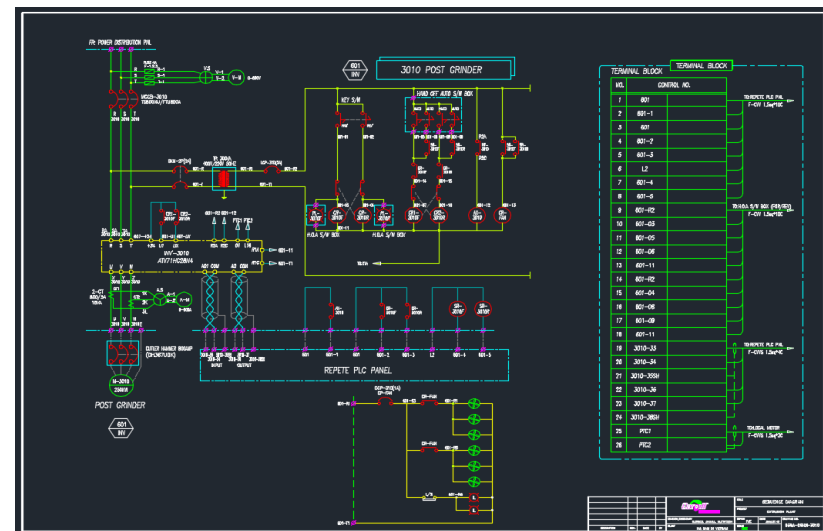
FR POWER DISTRIBUTION PNL

601
INV

3010 POST GRINDER

TERMINAL BLOCK

TERMINAL BLOCK

| NO. | CONTROL NO. |
|---|---|
| 1 | 601 |
| 2 | 601-1 |
| 3 | 601 |
| 4 | 601-2 |
| 5 | 601-3 |
| 6 | L2 |
| 7 | 601-4 |
| 8 | 601-5 |
| 9 | 601-R2 |
| 10 | 601-03 |
| 11 | 601-05 |
| 12 | 601-06 |
| 13 | 601-11 |
| 14 | 601-R2 |
| 15 | 601-04 |
| 16 | 601-08 |
| 17 | 601-09 |
| 18 | 601-11 |
| 19 | 3010-33 |
| 20 | 3010-34 |
| 21 | 3010-35SH |
| 22 | 3010-36 |
| 23 | 3010-37 |
| 24 | 3010-38SH |
| 25 | PTC1 |
| 26 | PTC2 |

TO REPETE PLC PNL

TO H.O.A S/W BOX

TO REPETE PLC PNL

TO LOCAL MOTOR

KEY S/W

HAND OFF AUTO S/W BOX

H.O.A S/W BOX

H.O.A S/W BOX

INV-3010
ATV71HC28N4

REPETE PLC PANEL

POST GRINDER

601
INV

M-3010
250kW